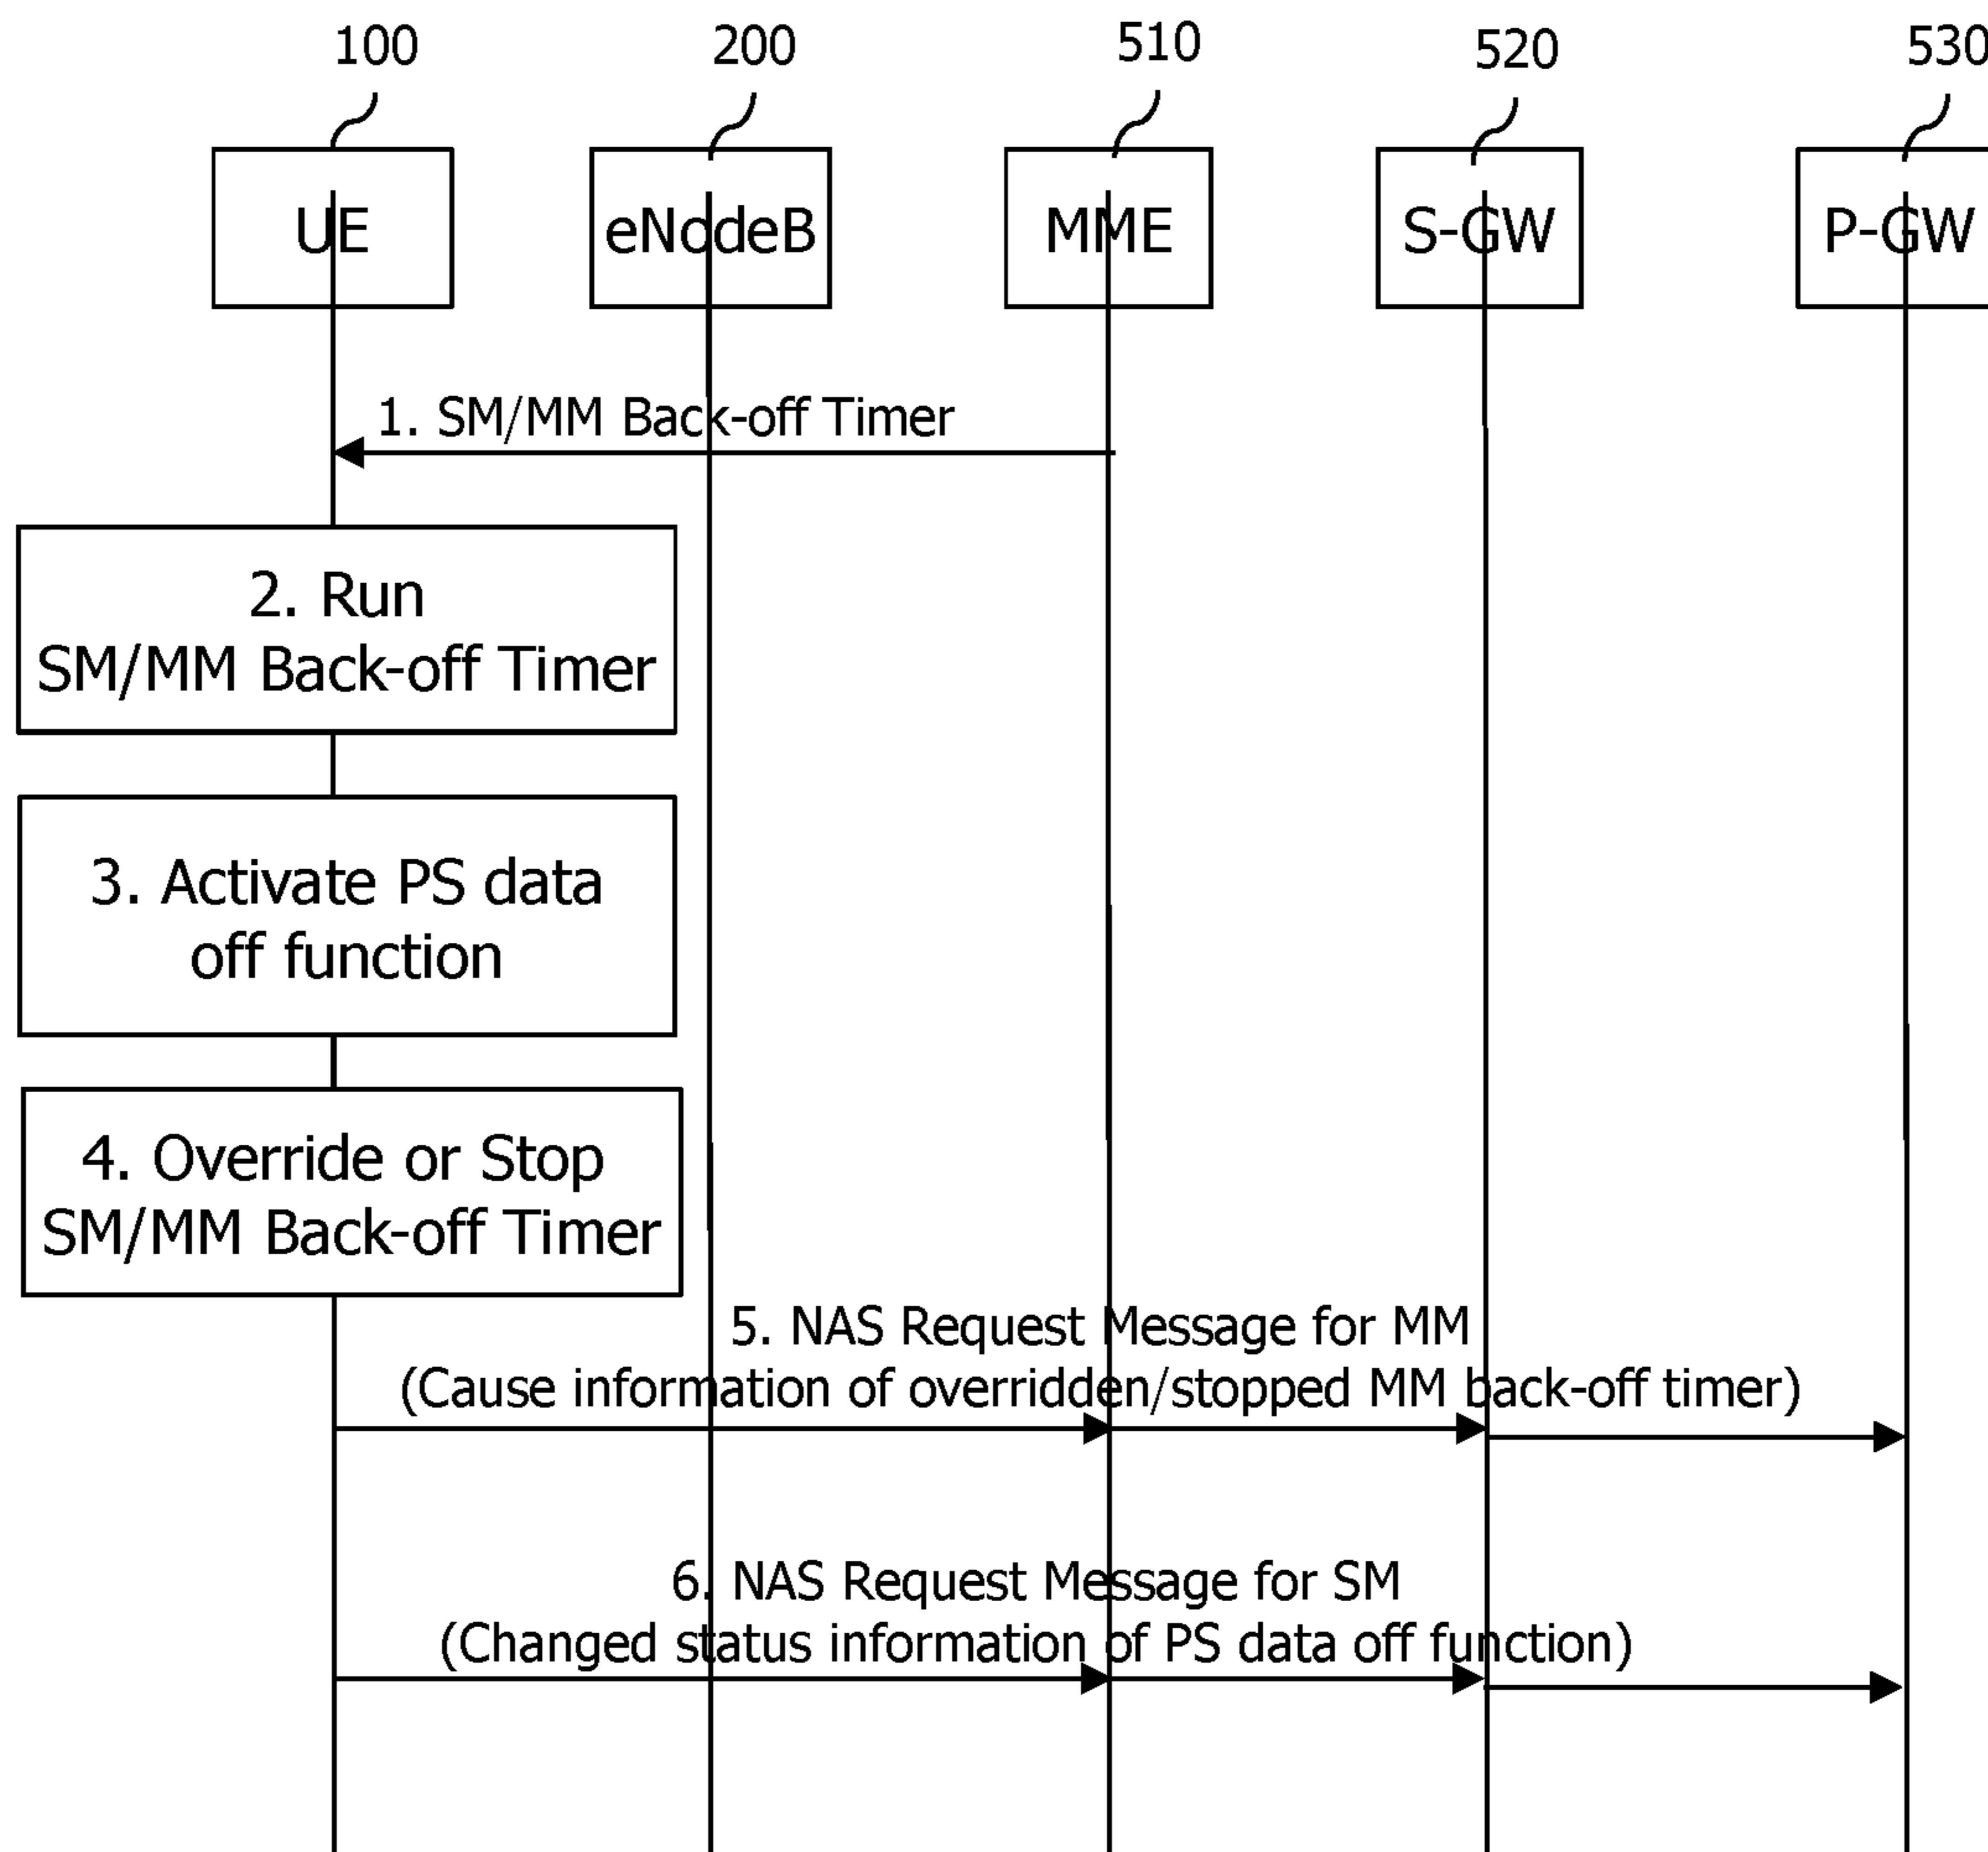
100
200
510
520
530

UE
eNodeB
MME
S-GW
P-GW

1. SM/MM Back-off Timer

2. Run SM/MM Back-off Timer

3. Activate PS data off function

4. Override or Stop SM/MM Back-off Timer

5. NAS Request Message for MM (Cause information of overridden/stopped MM back-off timer)

6. NAS Request Message for SM (Changed status information of PS data off function)